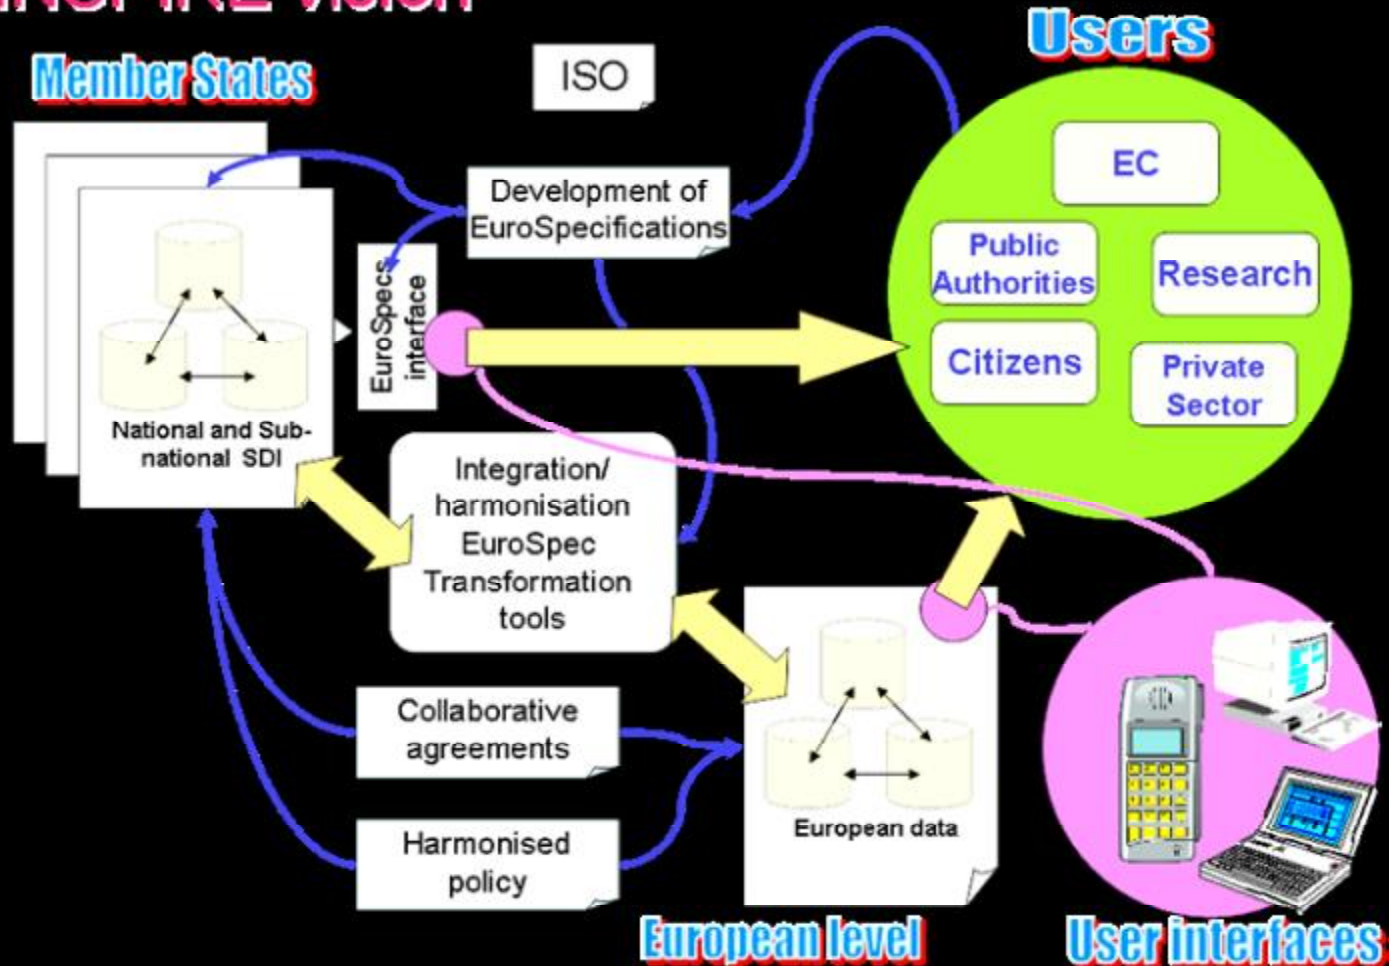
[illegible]

Member States

ISO

Users

EC

Development of EuroSpecifications

Public Authorities

Research

EuroSpecs interface

Citizens

Private Sector

National and Sub-national SDI

Integration/ harmonisation EuroSpec Transformation tools

Collaborative agreements

Harmonised policy

European data

European level

User interfaces